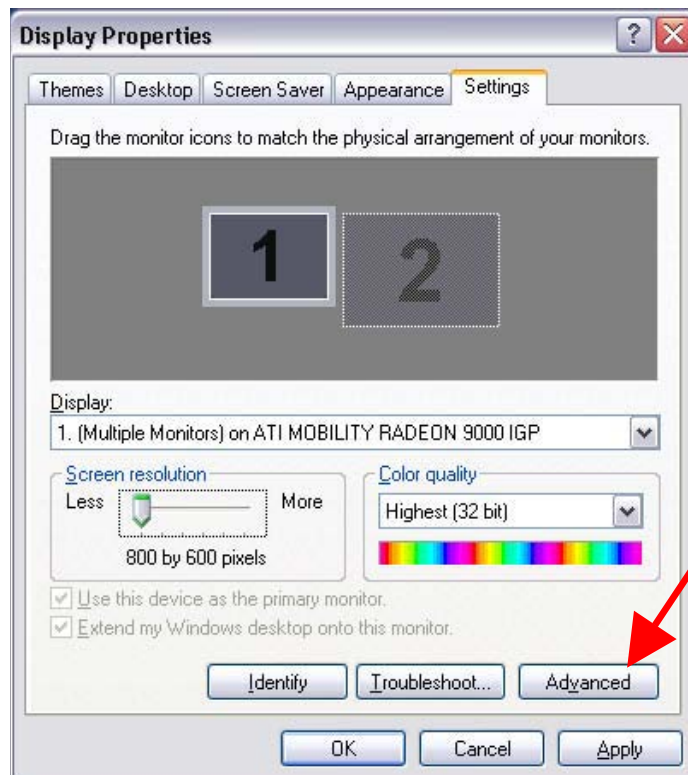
Display Properties

? X

Themes | Desktop | Screen Saver | Appearance | Settings

Drag the monitor icons to match the physical arrangement of your monitors.

1

2

Display:

1. (Multiple Monitors) on ATI MOBILITY RADEON 9000 IGP

Screen resolution

Less

More

800 by 600 pixels

Color quality

Highest (32 bit)

Use this device as the primary monitor.

Extend my Windows desktop onto this monitor.

Identify

Troubleshoot...

Advanced

OK

Cancel

Apply